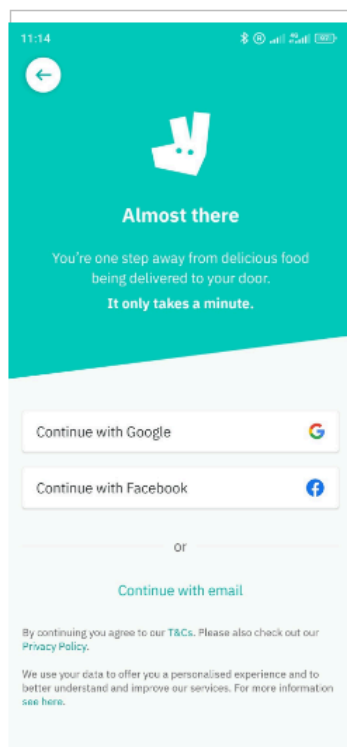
11:14

Almost there

You're one step away from delicious food being delivered to your door.

It only takes a minute.

Continue with Google

Continue with Facebook

or

Continue with email

By continuing you agree to our T&Cs. Please also check out our Privacy Policy.

We use your data to offer you a personalised experience and to better understand and improve our services. For more information see here.